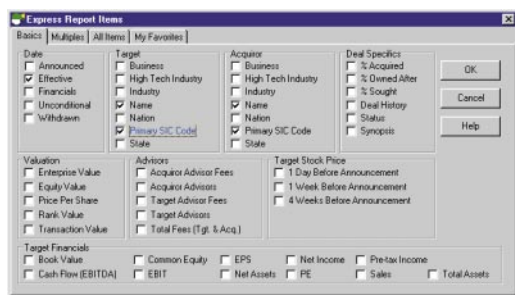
Express Report Items

Basics | Multiples | All Items | My Favorites

Date
Announced
Effective
Financials
Unconditional
Withdrawn

Target
Business
High Tech Industry
Industry
Name
Nation
Primary SIC Code
State

Acquiror
Business
High Tech Industry
Industry
Name
Nation
Primary SIC Code
State

Deal Specifics
% Acquired
% Owned After
% Sought
Deal History
Status
Synopsis

OK
Cancel
Help

Valuation
Enterprise Value
Equity Value
Price Per Share
Rank Value
Transaction Value

Advisors
Acquiror Advisor Fees
Acquiror Advisors
Target Advisor Fees
Target Advisors
Total Fees (Tgt. & Acq.)

Target Stock Price
1 Day Before Announcement
1 Week Before Announcement
4 Weeks Before Announcement

Target Financials
Book Value
Cash Flow (EBITDA)
Common Equity
EBIT
EPS
Net Assets
Net Income
PE
Pre-tax Income
Sales
Total Assets